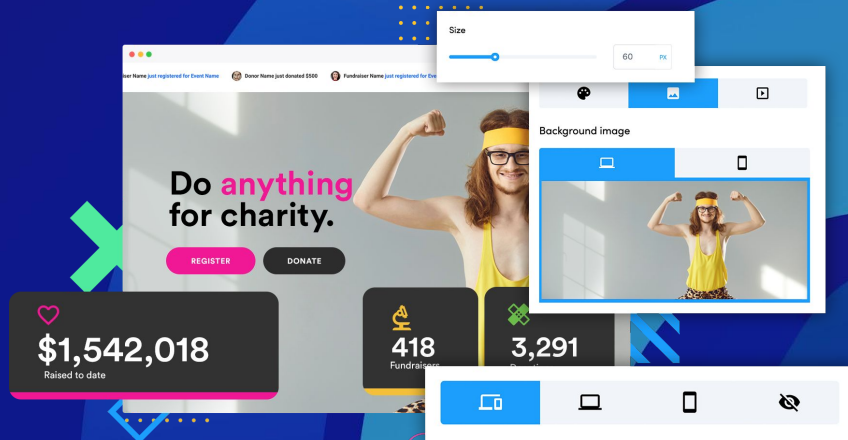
Size

60 PX

iser Name just registered for Event Name

Donor Name just donated $500

Fundraiser Name just registered for Eve

Background image

Do anything for charity.

REGISTER

DONATE

$1,542,018

Raised to date

418

Fundraisers

3,291

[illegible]